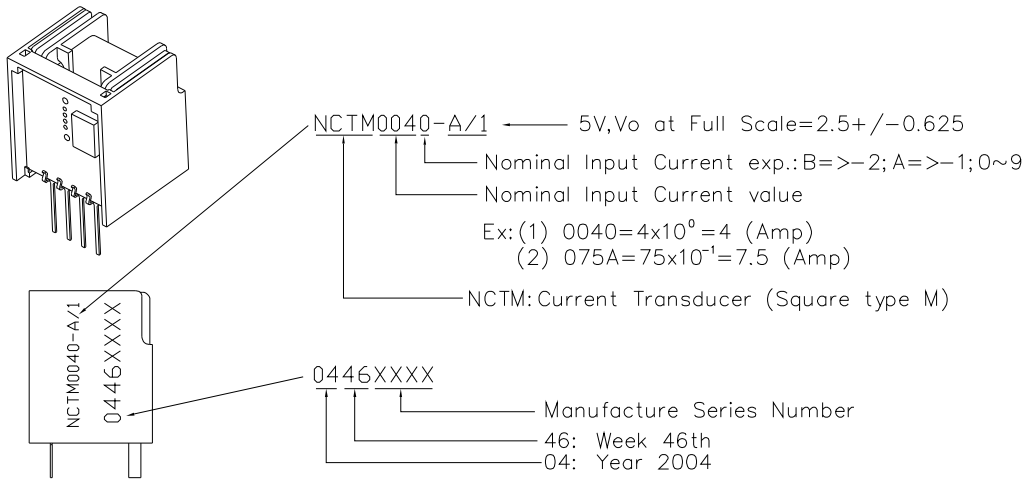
NCTM0040-A/1 ——— 5V,Vo at Full Scale=2.5+/−0.625

Nominal Input Current exp.: B=>−2; A=>−1; 0~9

Nominal Input Current value

Ex: (1) 0040=4x$10^0$=4 (Amp)
(2) 075A=75x$10^{-1}$=7.5 (Amp)

NCTM: Current Transducer (Square type M)

NCTM0040-A/1
0446XXXX

0446XXXX

Manufacture Series Number

46: Week 46th

04: Year 2004